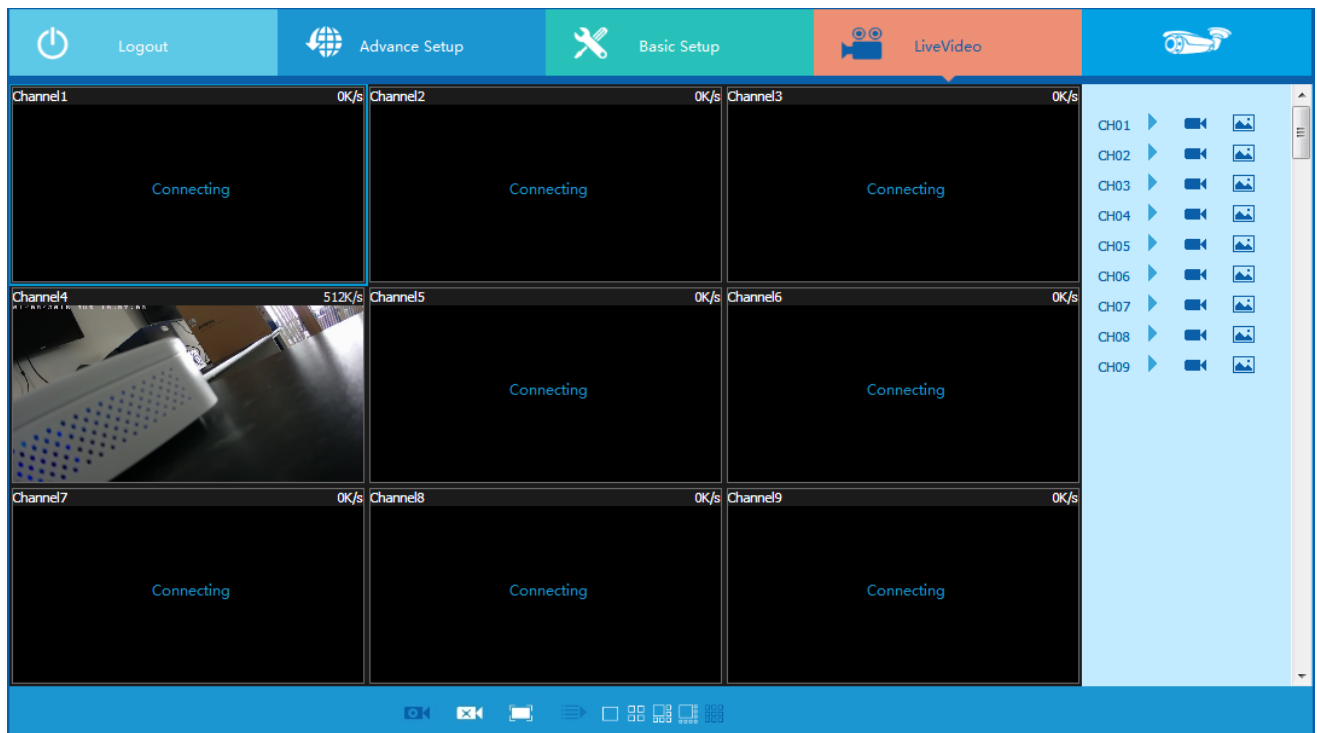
Logout
Advance Setup
Basic Setup
LiveVideo

Channel1 0K/s
Connecting
Channel2 0K/s
Connecting
Channel3 0K/s
Connecting
Channel4 512K/s
Channel5 0K/s
Connecting
Channel6 0K/s
Connecting
Channel7 0K/s
Connecting
Channel8 0K/s
Connecting
Channel9 0K/s
Connecting

CH01
CH02
CH03
CH04
CH05
CH06
CH07
CH08
CH09